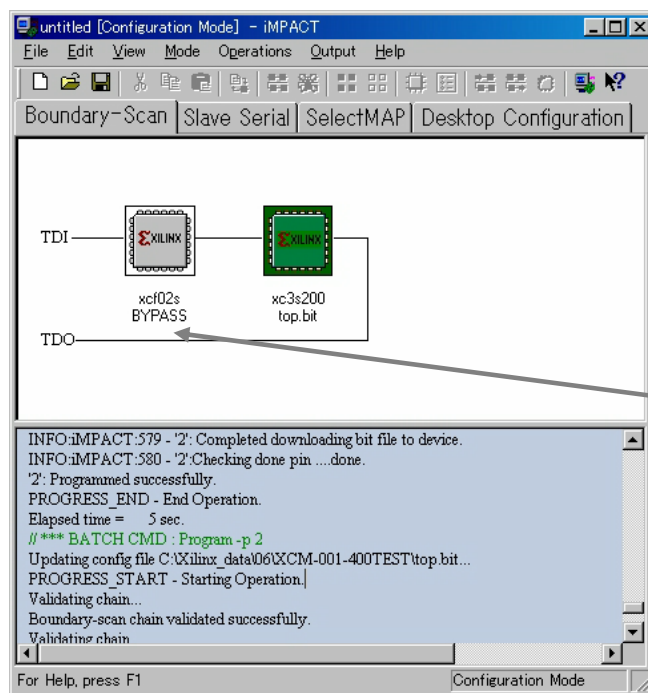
untitled [Configuration Mode] - iMPACT

File Edit View Mode Operations Output Help

Boundary-Scan | Slave Serial | SelectMAP | Desktop Configuration

TDI

XILINX

XILINX

xcf02s
BYPASS

xc3s200
top.bit

TDO

INFO:iMPACT:579 - '2': Completed downloading bit file to device.
INFO:iMPACT:580 - '2':Checking done pin ....done.
'2': Programmed successfully.
PROGRESS_END - End Operation.
Elapsed time = 5 sec.
// *** BATCH CMD : Program -p 2
Updating config file C:\Xilinx_data\06\XCM-001-400TEST\top.bit...
PROGRESS_START - Starting Operation.
Validating chain...
Boundary-scan chain validated successfully.
Validating chain

For Help, press F1

Configuration Mode